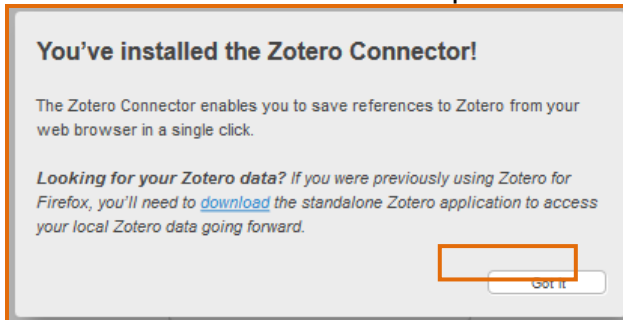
You’ve installed the Zotero Connector!

The Zotero Connector enables you to save references to Zotero from your web browser in a single click.

**Looking for your Zotero data?** *If you were previously using Zotero for Firefox, you’ll need to download the standalone Zotero application to access your local Zotero data going forward.*

Got it